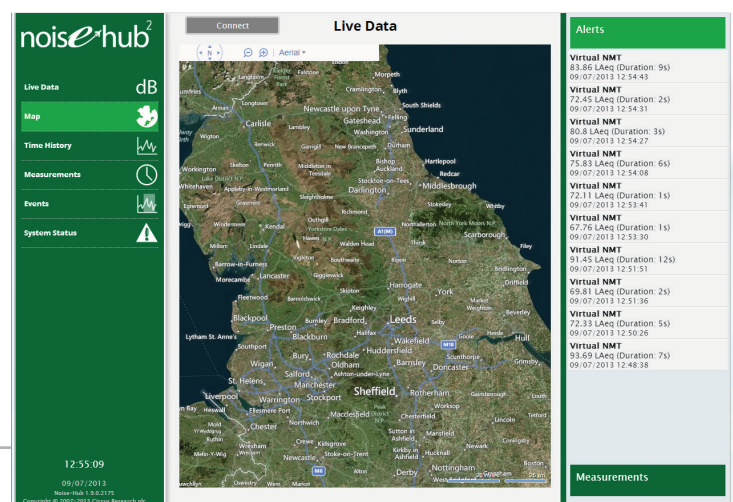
noise hub $^2$

Live Data dB
Map
Time History
Measurements
Events
System Status

12:55:09
09/07/2013
Noise-Hub 1.9.0.2171
Copyright © 2007-2013 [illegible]

Connect

Live Data

Aerial

Morpeth
Cramlington
Blyth
Newcastle upon Tyne
South Shields
Gateshead
Sunderland
Washington
Carlisle
Durham
Hartlepool
Bishop Auckland
Stockton-on-Tees
Middlesbrough
Redcar
Darlington
Whitby
Richmond
Northallerton
North York Moors N.P.
Scarborough
Kendal
Filey
Thirsk
Bridlington
Barrow-in-Furness
Lancaster
Ripon
Harrogate
York
Driffield
Morecambe
Fleetwood
Skipton
Keighley
Blackpool
Preston
Burnley
Bradford
Leeds
Beverley
Lytham St. Anne's
Blackburn
Halifax
Wakefield
Selby
Hull
Southport
Bury
Rochdale
Huddersfield
Scunthorpe
Grimsby
Wigan
Oldham
Barnsley
Doncaster
Salford
St. Helens
Manchester
Sheffield
Rotherham
Liverpool
Warrington
Stockport
Macclesfield
Chesterfield
Worksop
Lincoln
Chester
Northwich
Mansfield
Crewe
Sutton in Ashfield
Newark
Stoke-on-Trent
Kirkby in Ashfield
Hucknall
Derby
Nottingham
Boston
Workington
Whitehaven
Penrith
Middleton in Teesdale
Kidsgrove
Newcastle

Alerts

Virtual NMT
83.86 LAeq (Duration: 9s)
09/07/2013 12:54:43

Virtual NMT
72.45 LAeq (Duration: 2s)
09/07/2013 12:54:31

Virtual NMT
80.8 LAeq (Duration: 3s)
09/07/2013 12:54:27

Virtual NMT
75.83 LAeq (Duration: 6s)
09/07/2013 12:54:08

Virtual NMT
72.11 LAeq (Duration: 1s)
09/07/2013 12:53:41

Virtual NMT
67.76 LAeq (Duration: 1s)
09/07/2013 12:53:30

Virtual NMT
91.45 LAeq (Duration: 12s)
09/07/2013 12:51:51

Virtual NMT
69.81 LAeq (Duration: 2s)
09/07/2013 12:51:36

Virtual NMT
72.33 LAeq (Duration: 5s)
09/07/2013 12:50:26

Virtual NMT
93.69 LAeq (Duration: 7s)
09/07/2013 12:48:38

Measurements